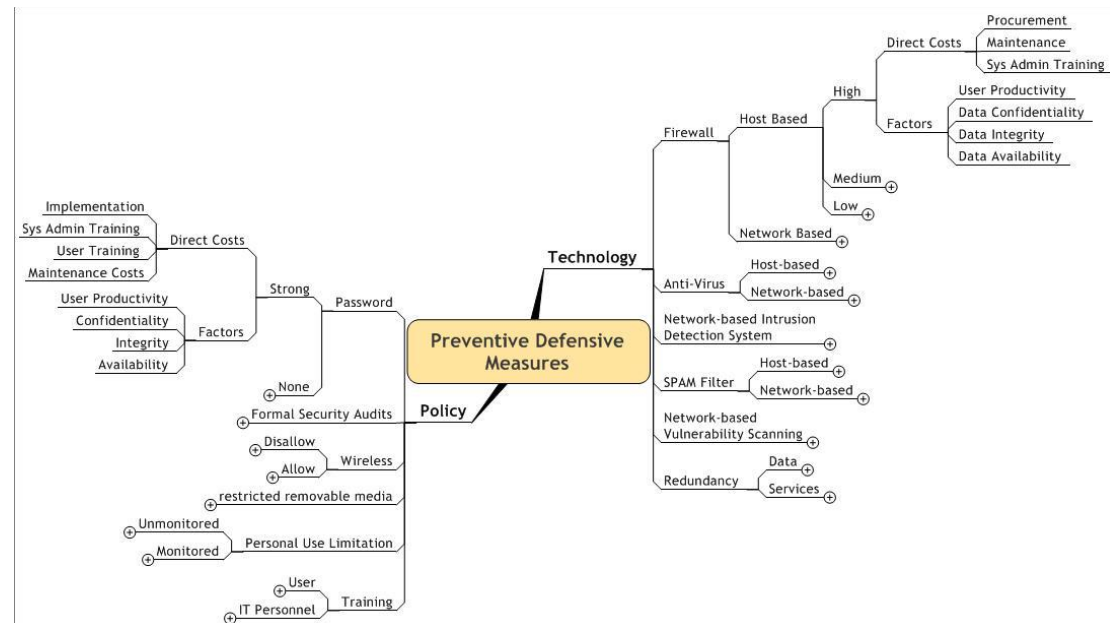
Preventive Defensive Measures

Technology

Firewall
Host Based
High
Direct Costs
Procurement
Maintenance
Sys Admin Training
Factors
User Productivity
Data Confidentiality
Data Integrity
Data Availability
Medium
Low
Network Based

Anti-Virus
Host-based
Network-based

Network-based Intrusion Detection System

SPAM Filter
Host-based
Network-based

Network-based Vulnerability Scanning

Redundancy
Data
Services

Policy

Password
Strong
Direct Costs
Implementation
Sys Admin Training
User Training
Maintenance Costs
Factors
User Productivity
Confidentiality
Integrity
Availability
None

Formal Security Audits

Wireless
Disallow
Allow

restricted removable media

Personal Use Limitation
Unmonitored
Monitored

Training
User
IT Personnel